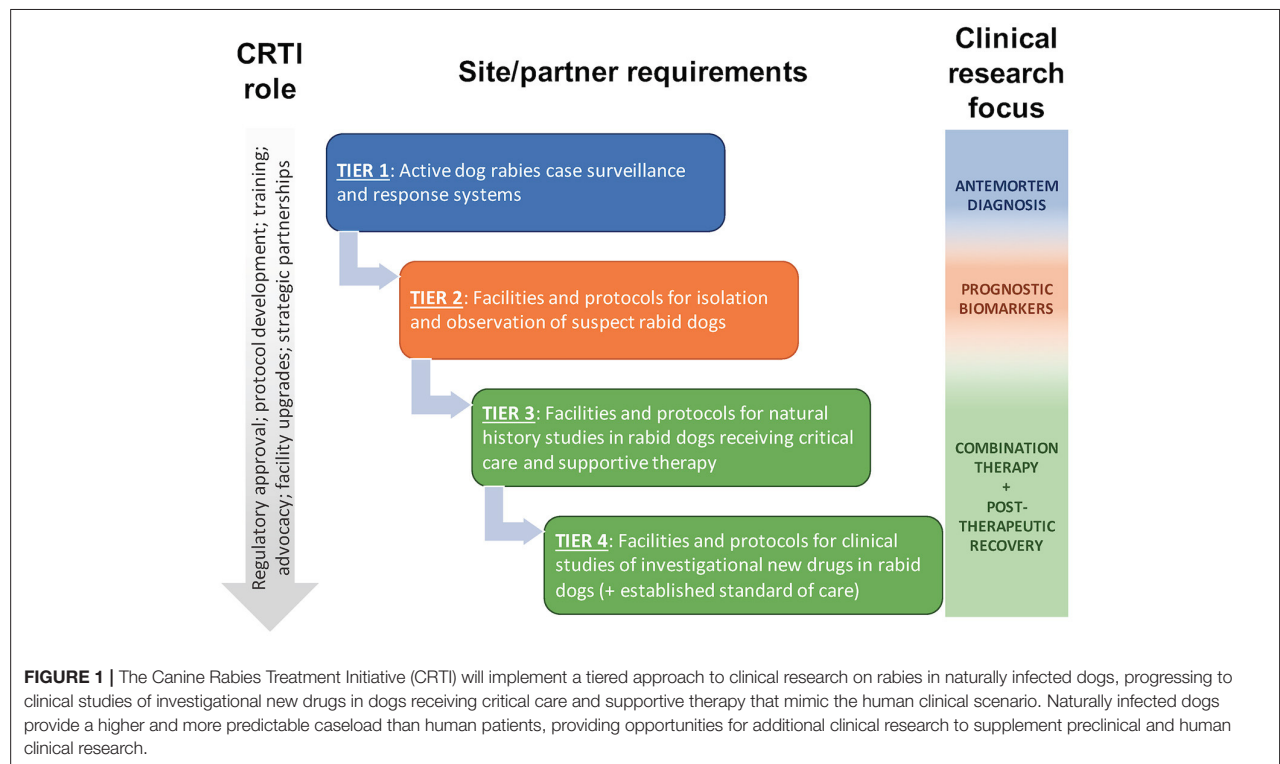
CRTI role

Site/partner requirements

Clinical research focus

Regulatory approval; protocol development; training; advocacy; facility upgrades; strategic partnerships

TIER 1: Active dog rabies case surveillance and response systems

TIER 2: Facilities and protocols for isolation and observation of suspect rabid dogs

TIER 3: Facilities and protocols for natural history studies in rabid dogs receiving critical care and supportive therapy

TIER 4: Facilities and protocols for clinical studies of investigational new drugs in rabid dogs (+ established standard of care)

ANTEMORTEM DIAGNOSIS

PROGNOSTIC BIOMARKERS

COMBINATION THERAPY + POST-THERAPEUTIC RECOVERY

FIGURE 1 | The Canine Rabies Treatment Initiative (CRTI) will implement a tiered approach to clinical research on rabies in naturally infected dogs, progressing to clinical studies of investigational new drugs in dogs receiving critical care and supportive therapy that mimic the human clinical scenario. Naturally infected dogs provide a higher and more predictable caseload than human patients, providing opportunities for additional clinical research to supplement preclinical and human clinical research.